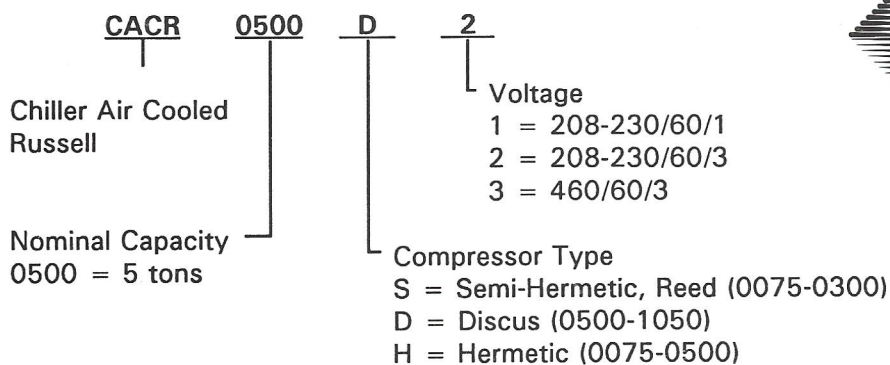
CACR 0500 D 2

Chiller Air Cooled Russell

Voltage
1 = 208-230/60/1
2 = 208-230/60/3
3 = 460/60/3

Nominal Capacity
0500 = 5 tons

Compressor Type
S = Semi-Hermetic, Reed (0075-0300)
D = Discus (0500-1050)
H = Hermetic (0075-0500)